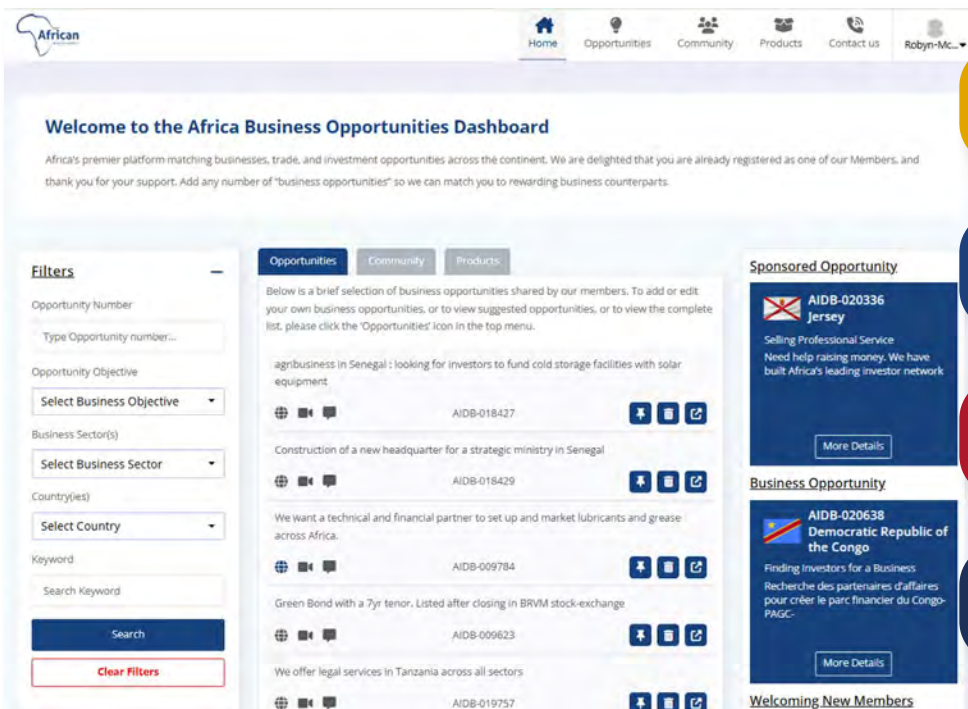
African

Home Opportunities Community Products Contact us Robyn-Mc...

Welcome to the Africa Business Opportunities Dashboard

Africa's premier platform matching businesses, trade, and investment opportunities across the continent. We are delighted that you are already registered as one of our Members, and thank you for your support. Add any number of "business opportunities" so we can match you to rewarding business counterparts.

Filters

Opportunity Number

Type Opportunity number...

Opportunity Objective

Select Business Objective

Business Sector(s)

Select Business Sector

Country(ies)

Select Country

Keyword

Search Keyword

Search

Clear Filters

Opportunities Community Products

Below is a brief selection of business opportunities shared by our members. To add or edit your own business opportunities, or to view suggested opportunities, or to view the complete list, please click the 'Opportunities' icon in the top menu.

agribusiness in Senegal : looking for investors to fund cold storage facilities with solar equipment

AIDB-018427

Construction of a new headquarter for a strategic ministry in Senegal

AIDB-018429

We want a technical and financial partner to set up and market lubricants and grease across Africa.

AIDB-009784

Green Bond with a 7yr tenor. Listed after closing in BRVM stock-exchange

AIDB-009623

We offer legal services in Tanzania across all sectors

AIDB-019757

Sponsored Opportunity

AIDB-020336
Jersey

Selling Professional Service
Need help raising money. We have built Africa's leading investor network

More Details

Business Opportunity

AIDB-020638
Democratic Republic of the Congo

Finding Investors for a Business
Recherche des partenaires d'affaires pour créer le parc financier du Congo-PAGC-

More Details

Welcoming New Members